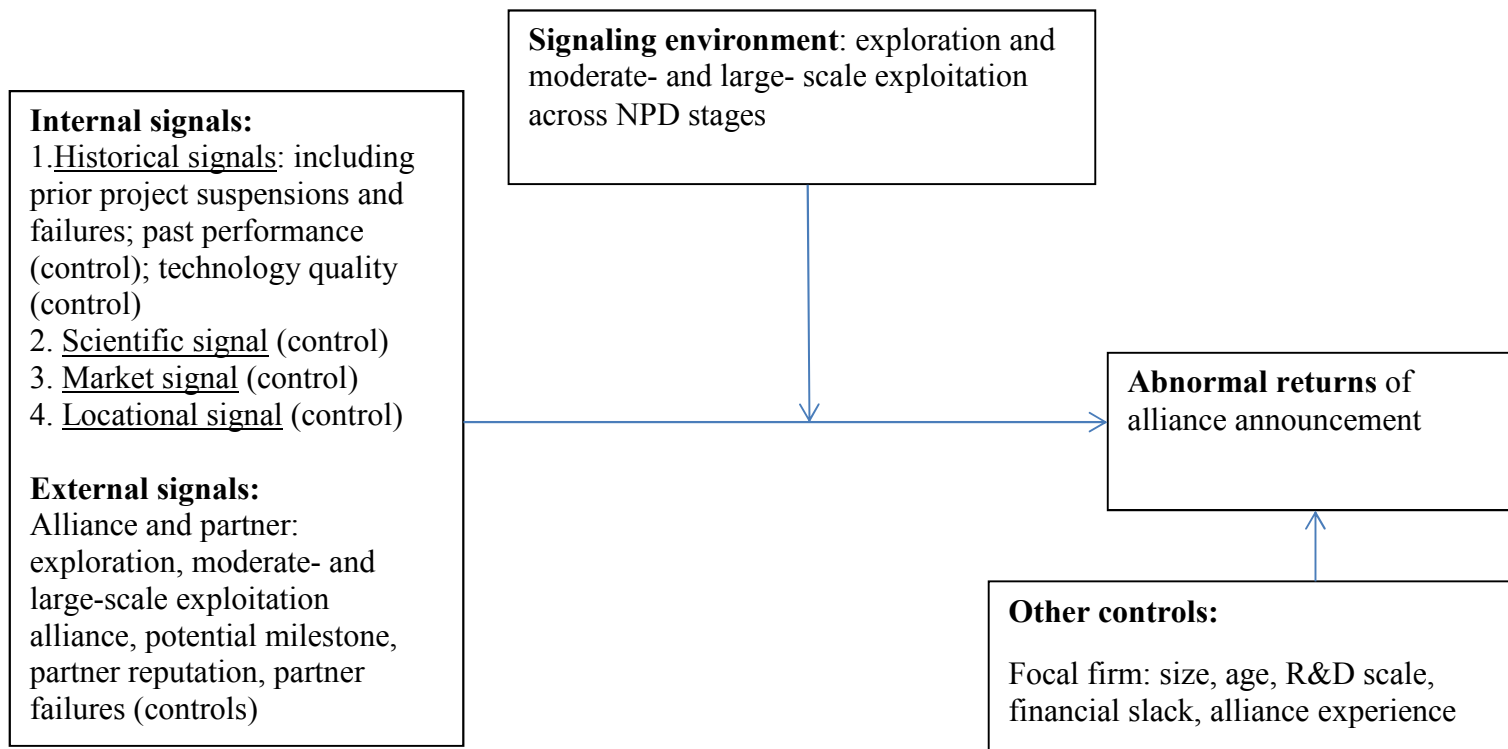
Signaling environment: exploration and moderate- and large- scale exploitation across NPD stages

Internal signals:
1.Historical signals: including prior project suspensions and failures; past performance (control); technology quality (control)
2. Scientific signal (control)
3. Market signal (control)
4. Locational signal (control)

External signals:
Alliance and partner: exploration, moderate- and large-scale exploitation alliance, potential milestone, partner reputation, partner failures (controls)

Abnormal returns of alliance announcement

Other controls:

Focal firm: size, age, R&D scale, financial slack, alliance experience